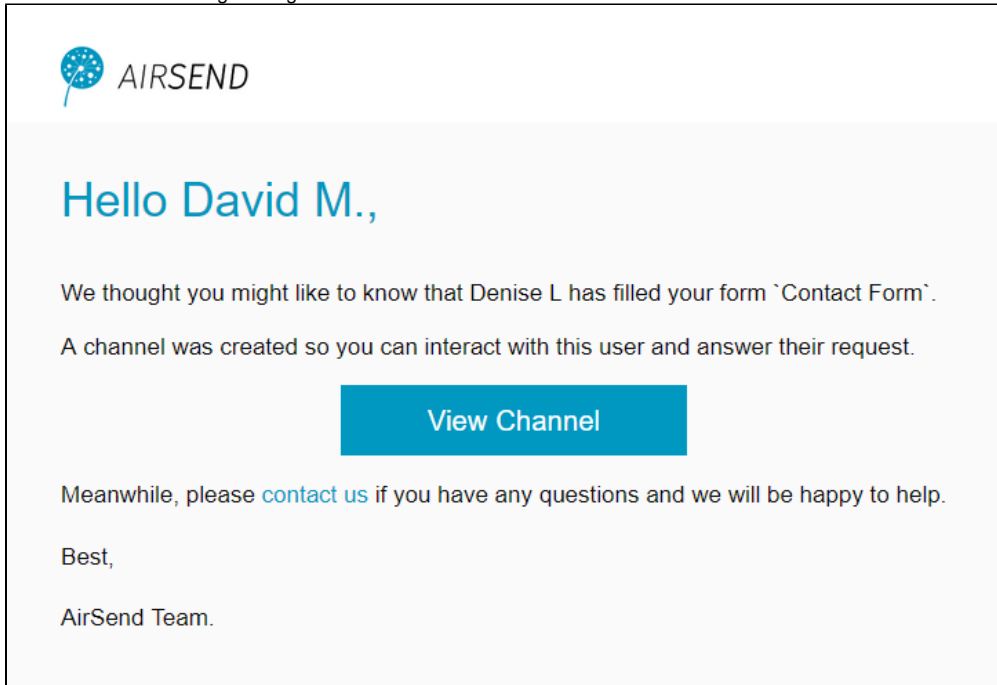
AIRSEND

Hello David M.,

We thought you might like to know that Denise L has filled your form `Contact Form`.

A channel was created so you can interact with this user and answer their request.

View Channel

Meanwhile, please contact us if you have any questions and we will be happy to help.

Best,

AirSend Team.